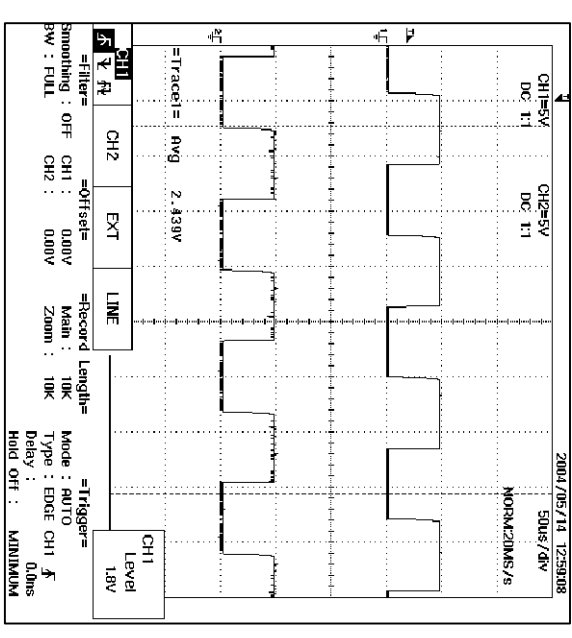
CH1=5V DC 1:1

CH2=5V DC 1:1

2004/05/14 12:59:08

50us/div

NORM:20MS/s

=Trace1= Avg 2.439V

CH1

CH2

EXT

LINE

=Filter=
Smoothing : OFF
BW : FULL

=Offset=
CH1 : 0.00V
CH2 : 0.00V

=Record Length=
Main : 10K
Zoom : 10K

=Trigger=
Mode : AUTO
Type : EDGE CH1
Delay : 0.0ns
Hold off : MINIMUM

CH1
Level
1.8V